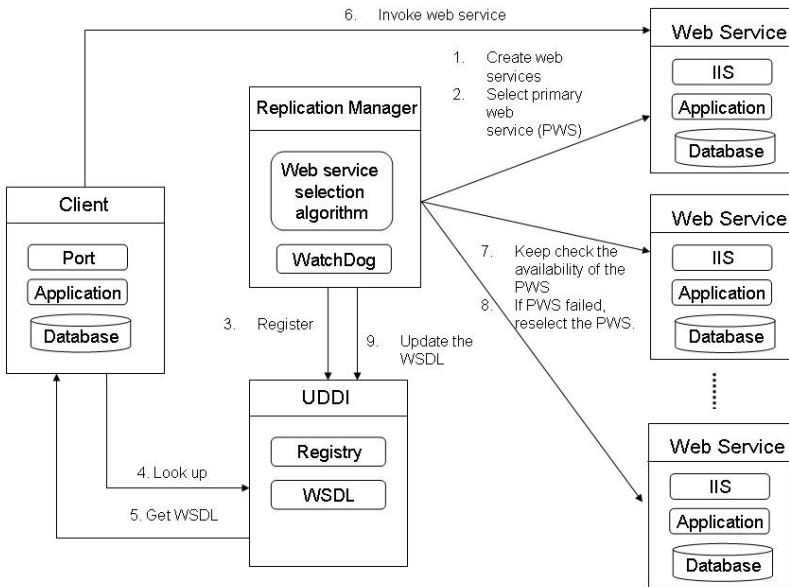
6. Invoke web service

Web Service
IIS
Application
Database

1. Create web services
2. Select primary web service (PWS)

Replication Manager
Web service selection algorithm
WatchDog

Client
Port
Application
Database

Web Service
IIS
Application
Database

7. Keep check the availability of the PWS
8. If PWS failed, reselect the PWS.

3. Register

9. Update the WSDL

UDDI
Registry
WSDL

4. Look up

5. Get WSDL

Web Service
IIS
Application
Database